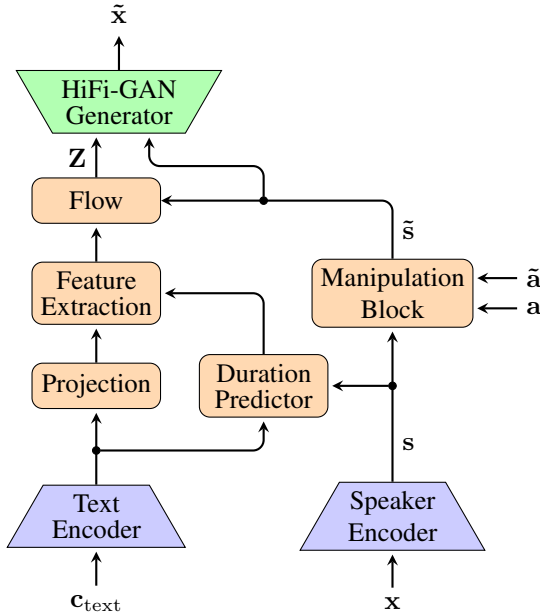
$\tilde{\mathbf{x}}$

HiFi-GAN Generator

$\mathbf{Z}$

Flow

$\tilde{\mathbf{s}}$

Feature Extraction

Manipulation Block

$\tilde{\mathbf{a}}$

$\mathbf{a}$

Projection

Duration Predictor

$\mathbf{s}$

Text Encoder

Speaker Encoder

$\mathbf{c}_{\text{text}}$

$\mathbf{x}$